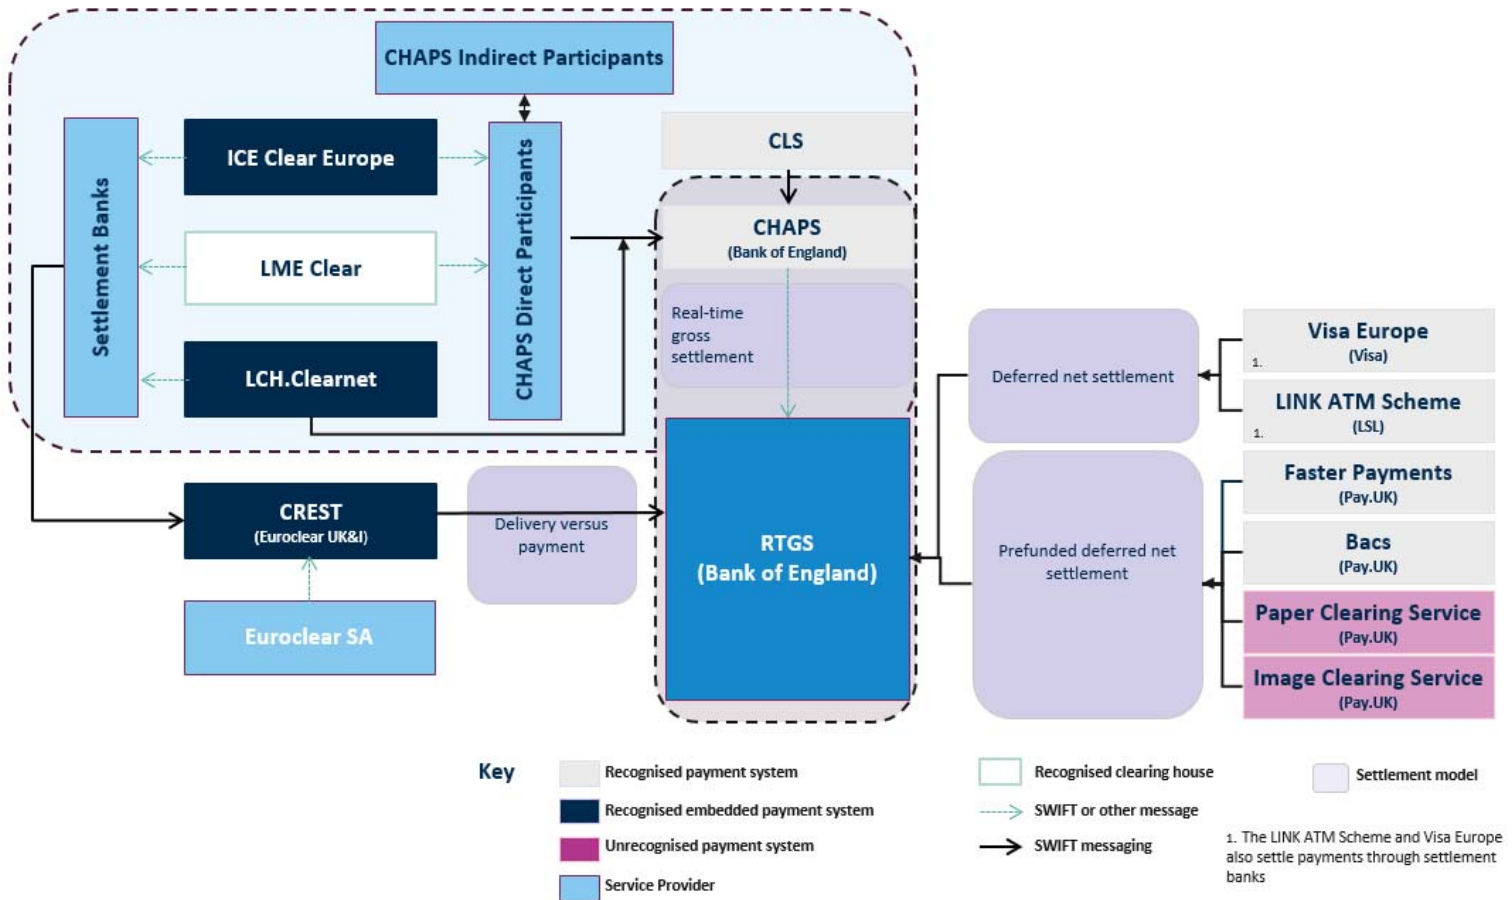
CHAPS Indirect Participants

Settlement Banks

ICE Clear Europe

LME Clear

LCH.Clearnet

CHAPS Direct Participants

CLS

CHAPS
(Bank of England)

Real-time gross settlement

RTGS
(Bank of England)

CREST
(Euroclear UK&I)

Euroclear SA

Delivery versus payment

Deferred net settlement

Prefunded deferred net settlement

Visa Europe
(Visa)
1.

LINK ATM Scheme
(LSL)
1.

Faster Payments
(Pay.UK)

Bacs
(Pay.UK)

Paper Clearing Service
(Pay.UK)

Image Clearing Service
(Pay.UK)

Key

Recognised payment system

Recognised embedded payment system

Unrecognised payment system

Service Provider

Recognised clearing house

SWIFT or other message

SWIFT messaging

Settlement model

1. The LINK ATM Scheme and Visa Europe also settle payments through settlement banks